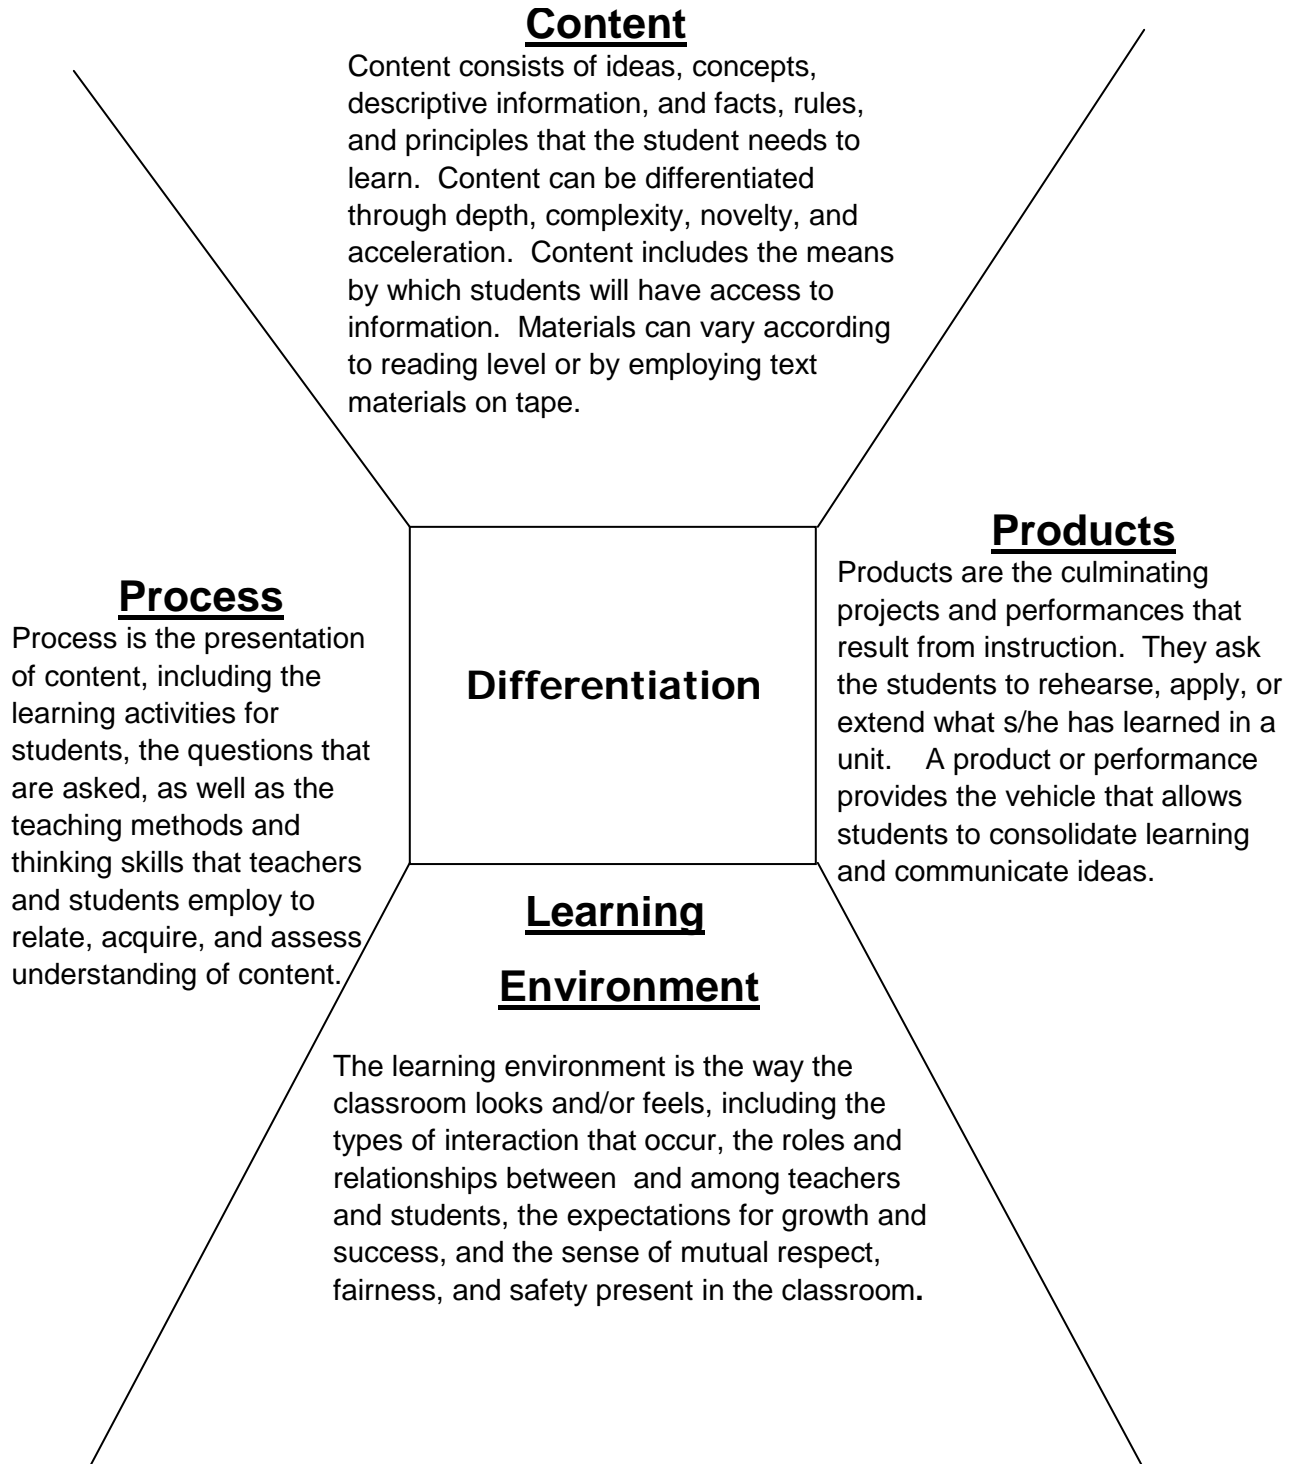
Content

Content consists of ideas, concepts, descriptive information, and facts, rules, and principles that the student needs to learn. Content can be differentiated through depth, complexity, novelty, and acceleration. Content includes the means by which students will have access to information. Materials can vary according to reading level or by employing text materials on tape.

Process

Process is the presentation of content, including the learning activities for students, the questions that are asked, as well as the teaching methods and thinking skills that teachers and students employ to relate, acquire, and assess understanding of content.

Differentiation

Products

Products are the culminating projects and performances that result from instruction. They ask the students to rehearse, apply, or extend what s/he has learned in a unit. A product or performance provides the vehicle that allows students to consolidate learning and communicate ideas.

Learning Environment

The learning environment is the way the classroom looks and/or feels, including the types of interaction that occur, the roles and relationships between and among teachers and students, the expectations for growth and success, and the sense of mutual respect, fairness, and safety present in the classroom.